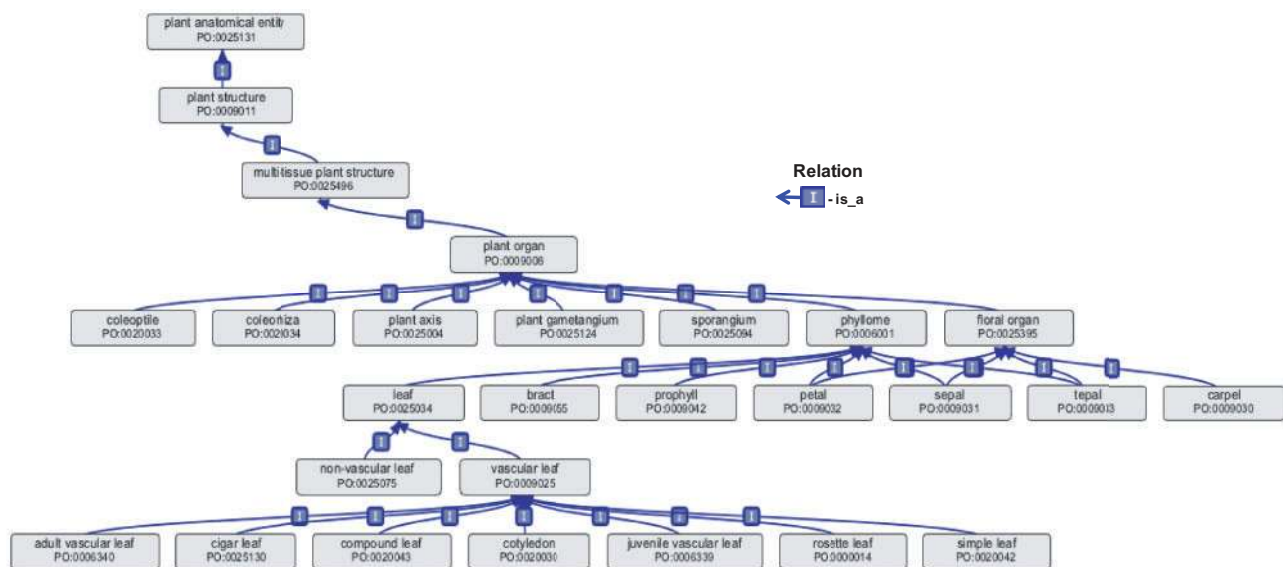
plant anatomical entity
PO:0025131

I

plant structure
PO:0009011

I

multitissue plant structure
PO:0025496

Relation
I - is_a

I

plant organ
PO:0009006

I I I I I I I

coleoptile
PO:0020033

coleoriza
PO:0020034

plant axis
PO:0025004

plant gametangium
PO:0025124

sporangium
PO:0025094

phyllome
PO:0006001

floral organ
PO:0025395

I I I I I I I I

leaf
PO:0025034

bract
PO:0009055

prophyll
PO:0009042

petal
PO:0009032

sepal
PO:0009031

tepal
PO:0009033

carpel
PO:0009030

I I

non-vascular leaf
PO:0025075

vascular leaf
PO:0009025

I I I I I I I

adult vascular leaf
PO:0006340

cigar leaf
PO:0025130

compound leaf
PO:0020043

cotyledon
PO:0020030

juvenile vascular leaf
PO:0006339

rosette leaf
PO:0000014

simple leaf
PO:0020042